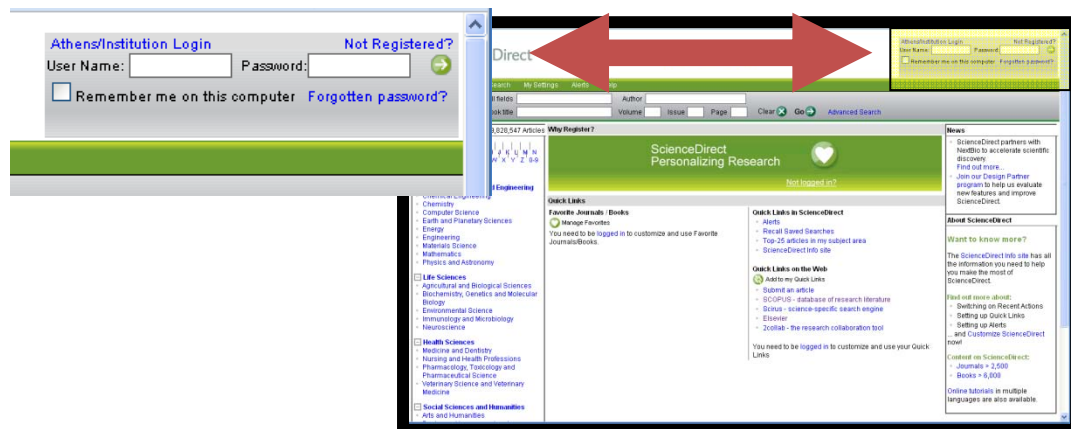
Athens/Institution Login
Not Registered?
User Name:
Password:
Remember me on this computer
Forgotten password?

Direct

Athens/Institution Login
Not Registered?
User Name:
Password:
Remember me on this computer
Forgotten password?

Search
My Settings
Alerts
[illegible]

All fields
Author
Book title
Volume
Issue
Page
Clear
Go
Advanced Search

9,828,547 Articles
Why Register?

ScienceDirect
Personalizing Research
Not logged in?

d Engineering
Chemical Engineering
Chemistry
Computer Science
Earth and Planetary Sciences
Energy
Engineering
Materials Science
Mathematics
Physics and Astronomy

Life Sciences
Agricultural and Biological Sciences
Biochemistry, Genetics and Molecular Biology
Environmental Science
Immunology and Microbiology
Neuroscience

Health Sciences
Medicine and Dentistry
Nursing and Health Professions
Pharmacology, Toxicology and Pharmaceutical Science
Veterinary Science and Veterinary Medicine

Social Sciences and Humanities
Arts and Humanities

Quick Links
Favorite Journals / Books
Manage Favorites
You need to be logged in to customize and use Favorite Journals/Books.

Quick Links in ScienceDirect
Alerts
Recall Saved Searches
Top-25 articles in my subject area
ScienceDirect Info site

Quick Links on the Web
Add to my Quick Links
Submit an article
SCOPUS - database of research literature
Scirus - science-specific search engine
Elsevier
2collab - the research collaboration tool

You need to be logged in to customize and use your Quick Links

News
ScienceDirect partners with NextBio to accelerate scientific discovery.
Find out more...
Join our Design Partner program to help us evaluate new features and improve ScienceDirect.

About ScienceDirect
Want to know more?
The ScienceDirect Info site has all the information you need to help you make the most of ScienceDirect.
Find out more about:
Switching on Recent Actions
Setting up Quick Links
Setting up Alerts
... and Customize ScienceDirect now!
Content on ScienceDirect:
Journals > 2,500
Books > 6,000
Online tutorials in multiple languages are also available.